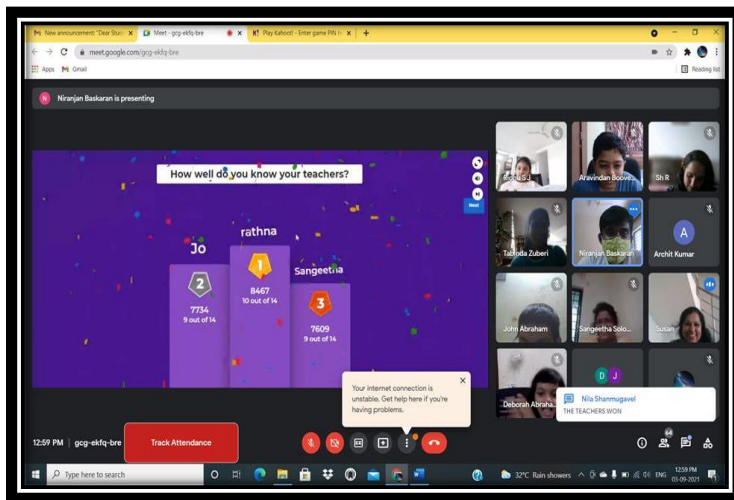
New announcement: "Dear Stud... Meet - gcg-ekfq-bre Play Kahoot! - Enter game PIN h...

meet.google.com/gcg-ekfq-bre

Apps Gmail

Reading list

Niranjan Baskaran is presenting

How well do you know your teachers?

Next

Jo

2

7734
9 out of 14

rathna

1

8467
10 out of 14

Sangeetha

3

7609
9 out of 14

Sophia S J

Aravindan Boove...

Sh R

Tabinda Zuberi

Niranjan Baskaran

A

Archit Kumar

John Abraham

Sangeetha Solo...

Susan

Deborah Abraha...

D J

Your internet connection is unstable. Get help here if you're having problems.

Nila Shanmugavel
THE TEACHERS WON

12:59 PM | gcg-ekfq-bre

Track Attendance

Type here to search

32°C Rain showers

ENG

12:59 PM
03-09-2021